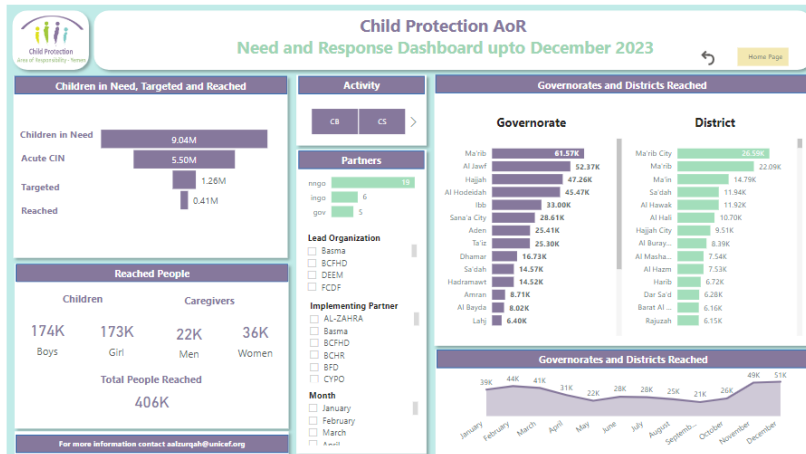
Child Protection
Area of Responsibility - Yemen

Child Protection AoR
Need and Response Dashboard upto December 2023

Home Page

Children in Need, Targeted and Reached

Children in Need 9.04M
Acute CIN 5.50M
Targeted 1.26M
Reached 0.41M

Reached People

Children
Caregivers

174K
Boys

173K
Girl

22K
Men

36K
Women

Total People Reached
406K

For more information contact aalzurqah@unicef.org

Activity

CB
CS

Partners

nngo 19
ingo 6
gov 5

Lead Organization
Basma
BCFHD
DEEM
FCDF

Implementing Partner
AL-ZAHRA
Basma
BCFHD
BCHR
BFD
CYPO

Month
January
February
March
April

Governorates and Districts Reached

Governorate

| Governorate | Reached |
|---|---|
| Ma'rib | 61.57K |
| Al Jawf | 52.37K |
| Hajjah | 47.26K |
| Al Hodeidah | 45.47K |
| Ibb | 33.00K |
| Sana'a City | 28.61K |
| Aden | 25.41K |
| Ta'iz | 25.30K |
| Dhamar | 16.73K |
| Sa'dah | 14.57K |
| Hadramawt | 14.52K |
| Amran | 8.71K |
| Al Bayda | 8.02K |
| Lahj | 6.40K |

District

| District | Reached |
|---|---|
| Ma'rib City | 26.59K |
| Ma'rib | 22.09K |
| Ma'in | 14.79K |
| Sa'dah | 11.94K |
| Al Hawak | 11.92K |
| Al Hali | 10.70K |
| Hajjah City | 9.51K |
| Al Buray... | 8.39K |
| Ma'in | 7.54K |
| Al Masha... | 7.54K |
| Al Hazm | 7.53K |
| Harib | 6.72K |
| Dar Sa'd | 6.28K |
| Barat Al ... | 6.16K |
| Rajuzah | 6.15K |

Governorates and Districts Reached

| Month | Reached |
|---|---|
| January | 39K |
| February | 44K |
| March | 41K |
| April | 31K |
| May | 22K |
| June | 28K |
| July | 28K |
| August | 25K |
| Septemb... | 21K |
| October | 26K |
| November | 49K |
| December | 51K |